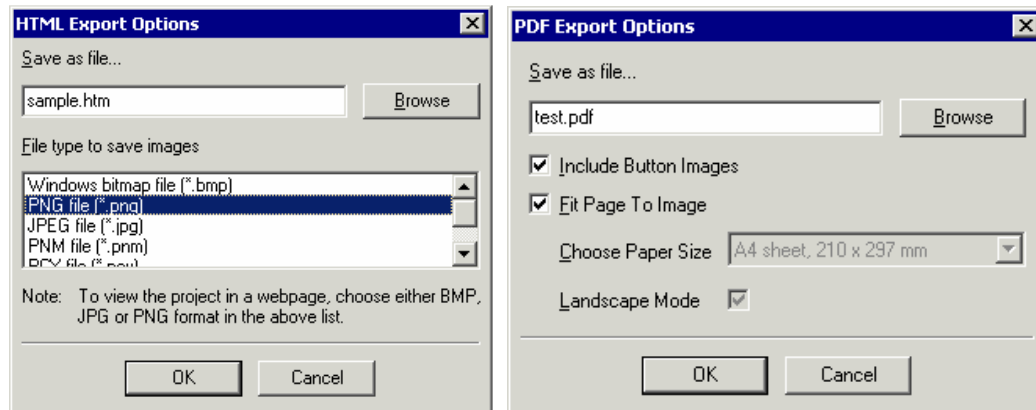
HTML Export Options

Save as file...

sample.htm

Browse

File type to save images

Windows bitmap file (*.bmp)
PNG file (*.png)
JPEG file (*.jpg)
PNM file (*.pnm)
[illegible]

Note: To view the project in a webpage, choose either BMP, JPG or PNG format in the above list.

OK

Cancel

PDF Export Options

Save as file...

test.pdf

Browse

Include Button Images

Fit Page To Image

Choose Paper Size

A4 sheet, 210 x 297 mm

Landscape Mode

OK

Cancel